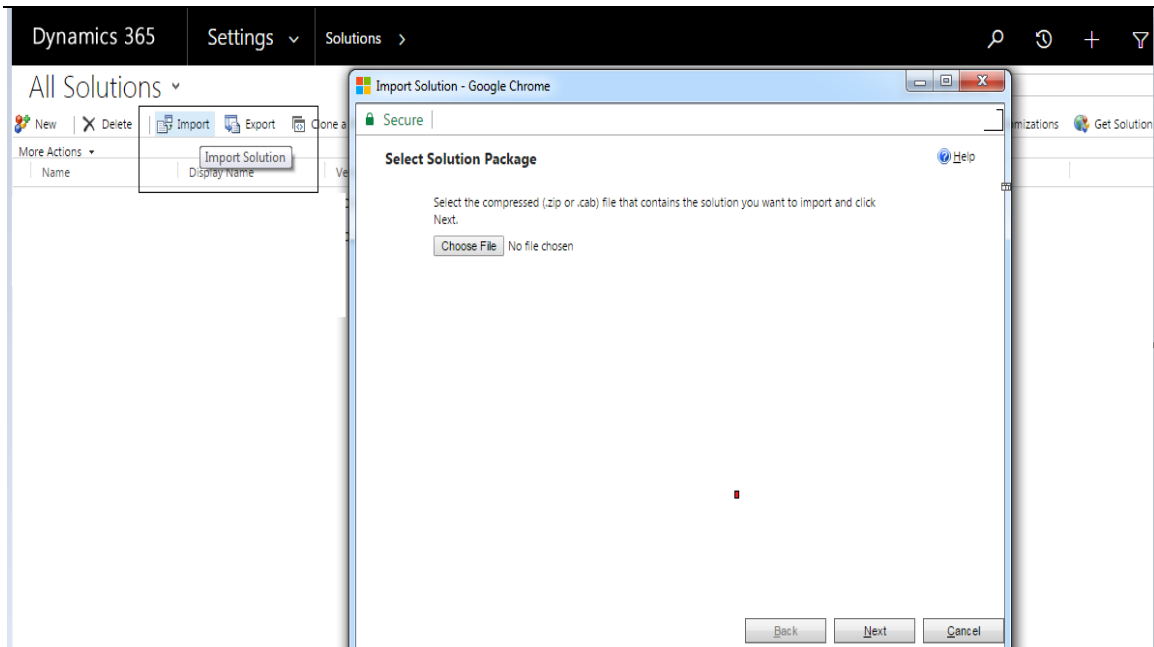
Dynamics 365 Settings ⌄ Solutions ›

All Solutions ⌄

New Delete Import Export Clone a

Import Solution

More Actions ▾

Name Display Name Ve

mizations Get Solution

Import Solution - Google Chrome

Secure

Select Solution Package

Help

Select the compressed (.zip or .cab) file that contains the solution you want to import and click Next.

Choose File No file chosen

Back Next Cancel